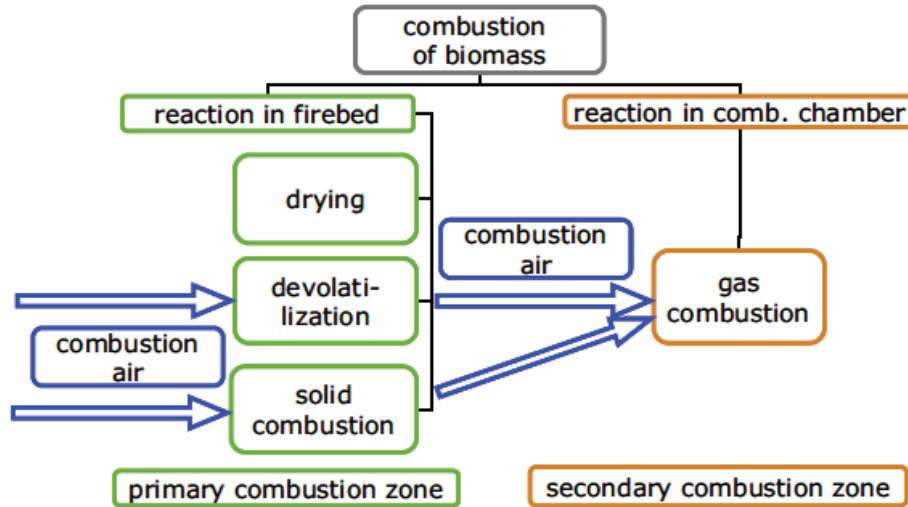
combustion of biomass

reaction in firebed

reaction in comb. chamber

drying

devolatilization

solid combustion

combustion air

combustion air

gas combustion

primary combustion zone

secondary combustion zone